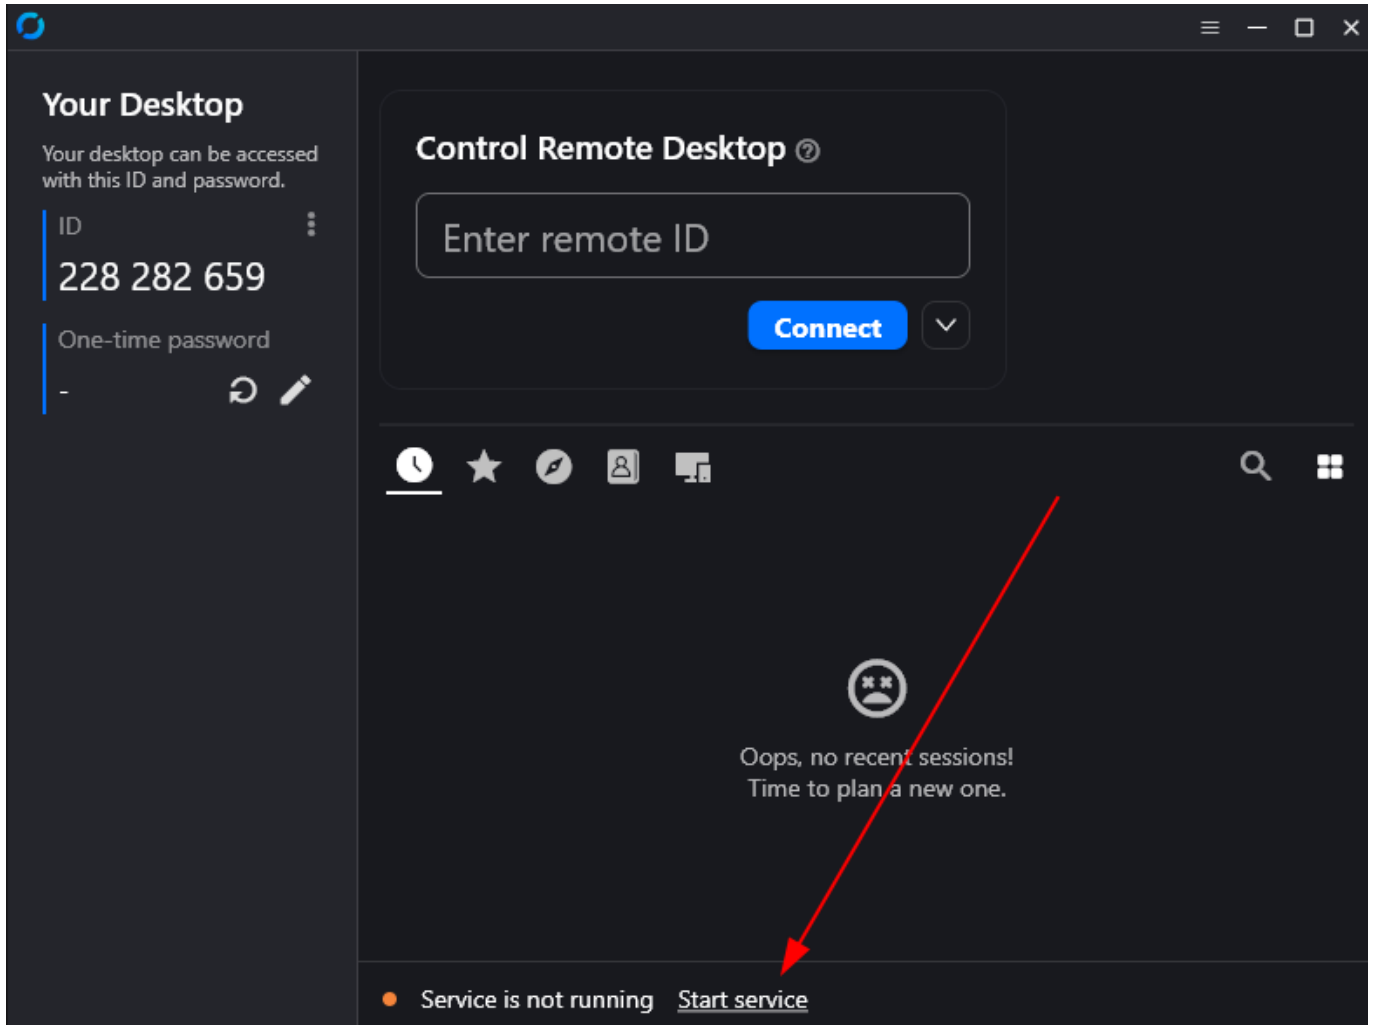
Your Desktop

Your desktop can be accessed with this ID and password.

ID

228 282 659

One-time password

-

Control Remote Desktop

Enter remote ID

Connect

Oops, no recent sessions!
Time to plan a new one.

Service is not running Start service